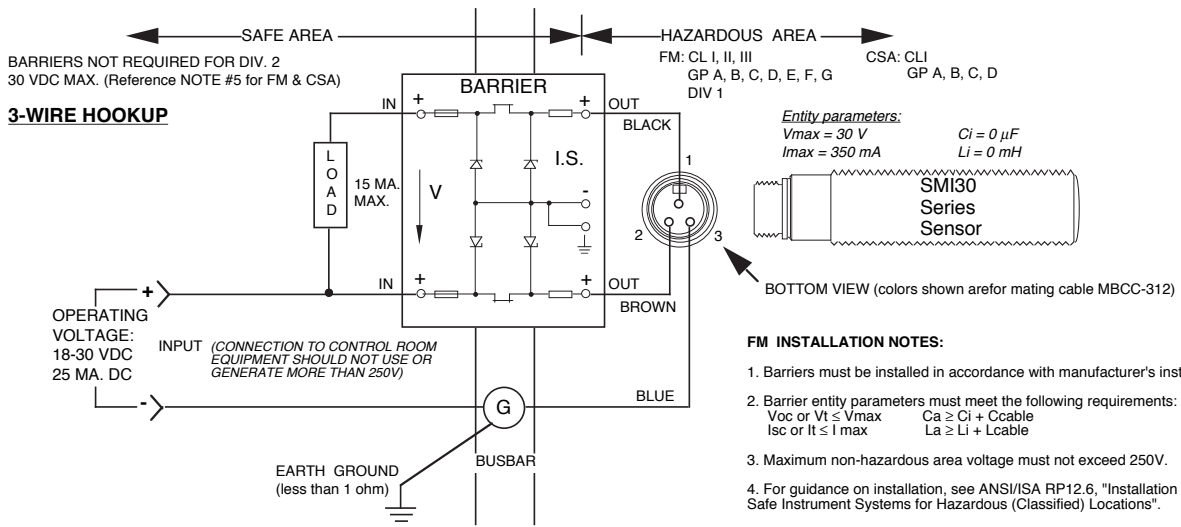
SAFE AREA

HAZARDOUS AREA

FM: CL I, II, III
GP A, B, C, D, E, F, G
DIV 1

CSA: CLI
GP A, B, C, D

BARRIERS NOT REQUIRED FOR DIV. 2
30 VDC MAX. (Reference NOTE #5 for FM & CSA)

3-WIRE HOOKUP

BARRIER

IN +

+ OUT

BLACK

I.S.

L O A D

15 MA. MAX.

V

-

IN +

+ OUT

BROWN

Entity parameters:
Vmax = 30 V
Imax = 350 mA
Ci = 0 µF
Li = 0 mH

1

2

3

SMI30
Series
Sensor

BOTTOM VIEW (colors shown arefor mating cable MBCC-312)

+

OPERATING VOLTAGE:
18-30 VDC
25 MA. DC

INPUT (CONNECTION TO CONTROL ROOM EQUIPMENT SHOULD NOT USE OR GENERATE MORE THAN 250V)

-

G

BLUE

EARTH GROUND
(less than 1 ohm)

BUSBAR

FM INSTALLATION NOTES:

1. Barriers must be installed in accordance with manufacturer's inst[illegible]

2. Barrier entity parameters must meet the following requirements:
Voc or Vt ≤ Vmax   Ca ≥ Ci + Ccable
Isc or It ≤ I max   La ≥ Li + Lcable

3. Maximum non-hazardous area voltage must not exceed 250V.

4. For guidance on installation, see ANSI/ISA RP12.6, "Installation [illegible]
Safe Instrument Systems for Hazardous (Classified) Locations".